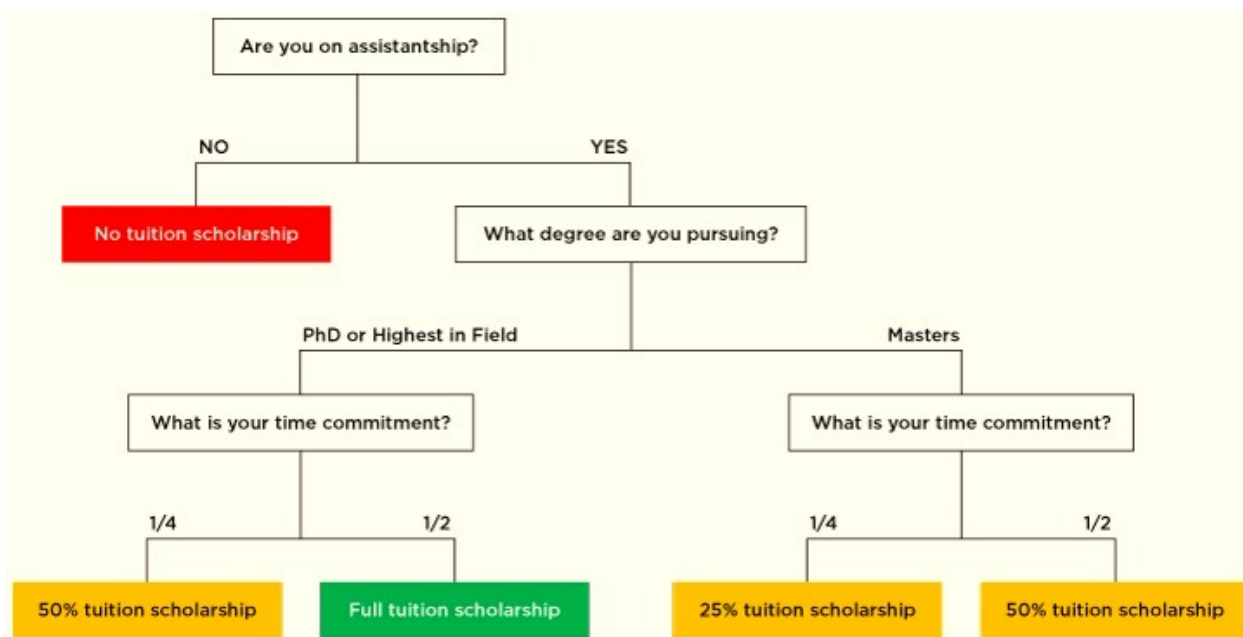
Are you on assistantship?

NO

YES

No tuition scholarship

What degree are you pursuing?

PhD or Highest in Field

Masters

What is your time commitment?

What is your time commitment?

1/4

1/2

1/4

1/2

50% tuition scholarship

Full tuition scholarship

25% tuition scholarship

50% tuition scholarship